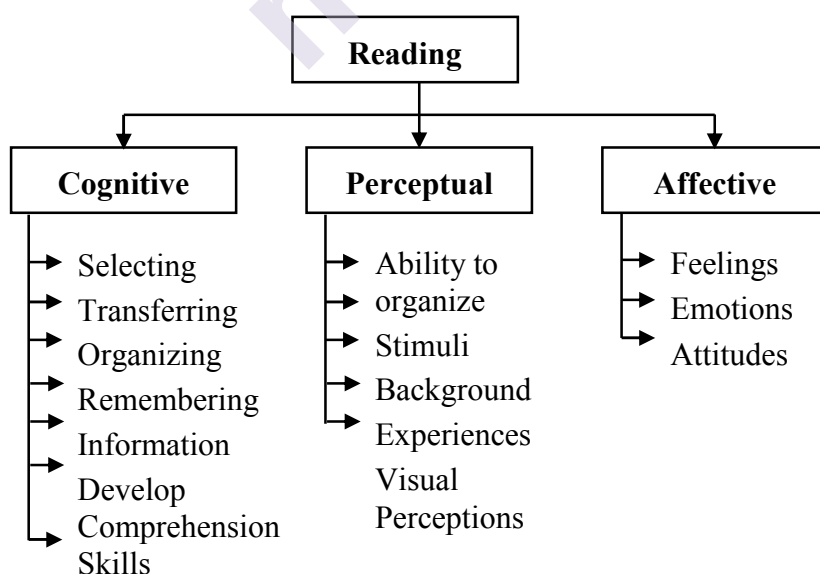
Reading

Cognitive

Selecting
Transferring
Organizing
Remembering
Information
Develop
Comprehension
Skills

Perceptual

Ability to
organize
Stimuli
Background
Experiences
Visual
Perceptions

Affective

Feelings
Emotions
Attitudes